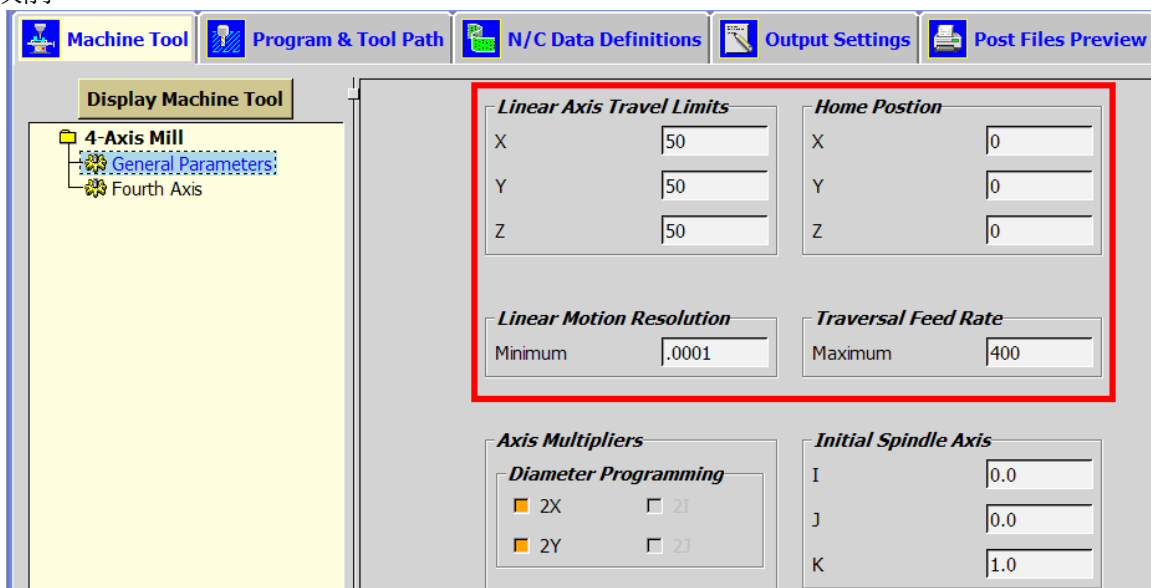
Machine Tool | Program & Tool Path | N/C Data Definitions | Output Settings | Post Files Preview

Display Machine Tool

4-Axis Mill
General Parameters
Fourth Axis

Linear Axis Travel Limits
X 50
Y 50
Z 50

Home Postion
X 0
Y 0
Z 0

Linear Motion Resolution
Minimum .0001

Traversal Feed Rate
Maximum 400

Axis Multipliers
Diameter Programming
2X
2I
2Y
2J

Initial Spindle Axis
I 0.0
J 0.0
K 1.0